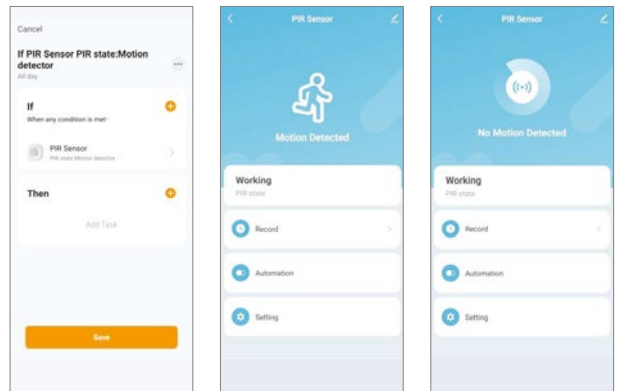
Cancel

If PIR Sensor PIR state:Motion detector

All day

If

When any condition is met

PIR Sensor

PIR state:Motion detector

Then

Add Task

Save

PIR Sensor

Motion Detected

Working

PIR state

Record

Automation

Setting

PIR Sensor

No Motion Detected

Working

PIR state

Record

Automation

Setting